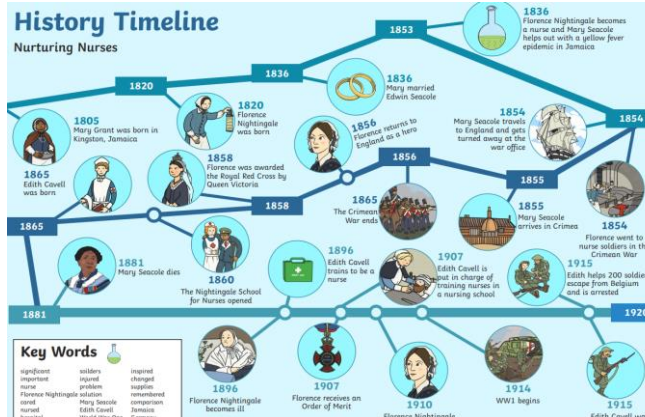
History Timeline
Nurturing Nurses

1853

1836
Florence Nightingale becomes a nurse and Mary Seacole helps out with a yellow fever epidemic in Jamaica

1820

1836

1836
Mary married Edwin Seacole

1805
Mary Grant was born in Kingston, Jamaica

1820
Florence Nightingale was born

1856
Florence returns to England as a hero

1854
Mary Seacole travels to England and gets turned away at the war office

1854

1865
Edith Cavell was born

1858
Florence was awarded the Royal Red Cross by Queen Victoria

1856

1855

1858

1865
The Crimean War ends

1855
Mary Seacole arrives in Crimea

1854
Florence went to nurse soldiers in the Crimean War

1865

1881
Mary Seacole dies

1860
The Nightingale School for Nurses opened

1896
Edith Cavell trains to be a nurse

1907
Edith Cavell is put in charge of training nurses in a nursing school

1915
Edith helps 200 soldie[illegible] escape from Belgium and is arrested

1881

192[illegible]

Key Words
significant
important
nurse
Florence Nightingale
cared
nursed
soldiers
injured
problem
solution
Mary Seacole
Edith Cavell
inspired
changed
supplies
remembered
comparison
Jamaica

1896
Florence Nightingale becomes ill

1907
Florence receives an Order of Merit

1910
Florence Nightingale

1914
WW1 begins

1915
Edith Cavell wa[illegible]